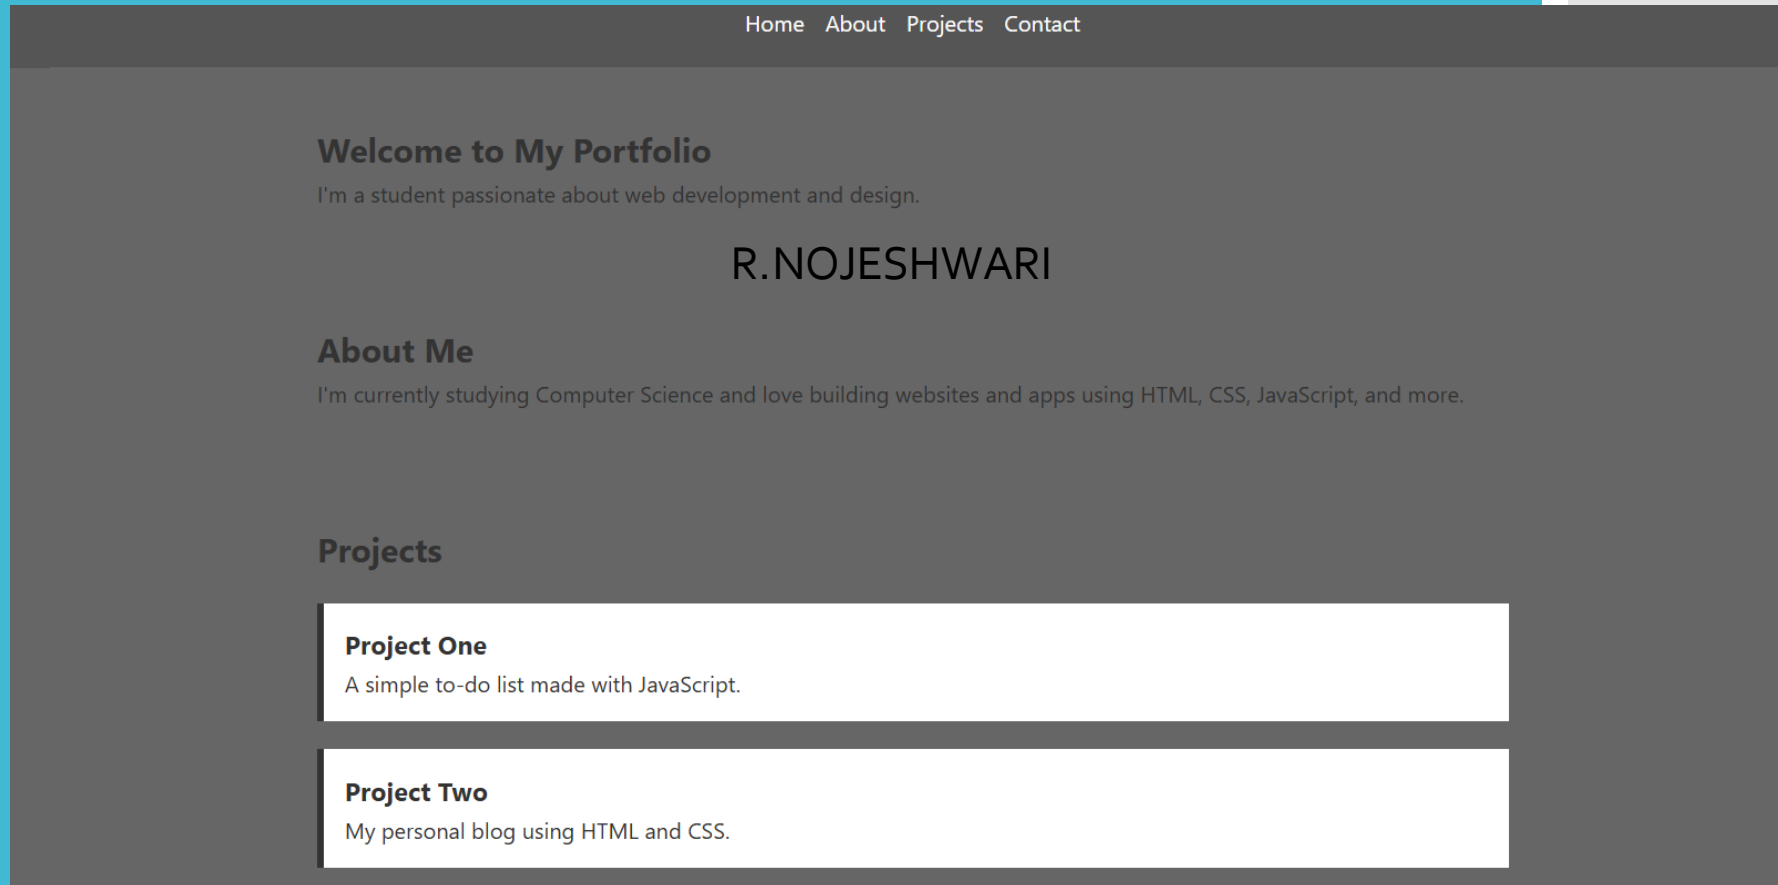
Home About Projects Contact

Welcome to My Portfolio

I'm a student passionate about web development and design.

R.NOJESHWARI

About Me

I'm currently studying Computer Science and love building websites and apps using HTML, CSS, JavaScript, and more.

Projects

Project One

A simple to-do list made with JavaScript.

Project Two

My personal blog using HTML and CSS.